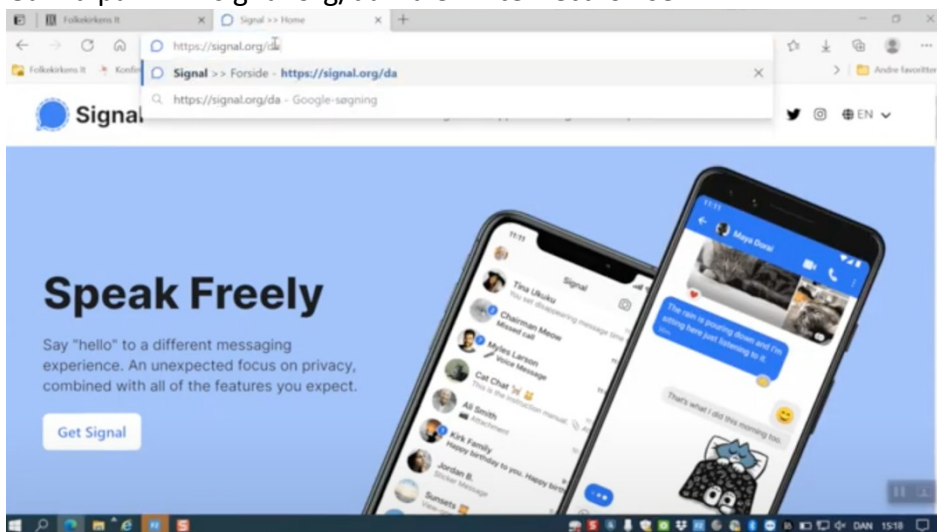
Folkekirkens It
Signal >> Home
https://signal.org/da
Signal >> Forside - https://signal.org/da
https://signal.org/da - Google-søgning
Folkekirkens It
Konfi
Andre favoritter
Signal
EN

Speak Freely

Say "hello" to a different messaging experience. An unexpected focus on privacy, combined with all of the features you expect.

Get Signal

Signal
Tina Ukuku
Chairman Meow
Missed call
Myles Larson
Voice Message
Cat Chat
All Smith
Attachment
Kirk Family
Happy birthday to you. Happy birt
Jordan B.
Sticker Message
Sunsets

Maya Duval
The rain is pouring down and I'm sitting here just listening to it.
That's what I did this morning too.

DAN 15:18